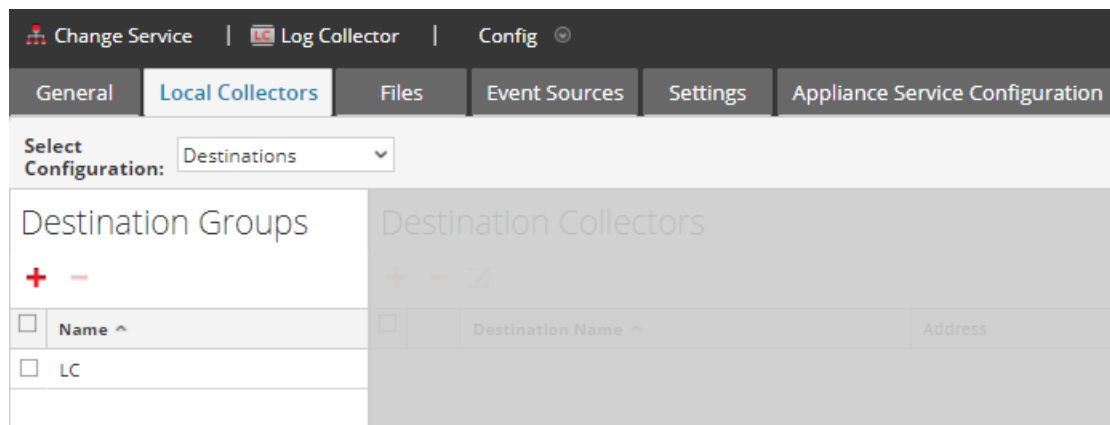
Change Service | LC Log Collector | Config

General | Local Collectors | Files | Event Sources | Settings | Appliance Service Configuration

Select Configuration: Destinations

Destination Groups

| | Name ^ |
|---|---|
| ☐ | LC |

Destination Collectors

| | | Destination Name ^ | Address |
|---|---|---|---|